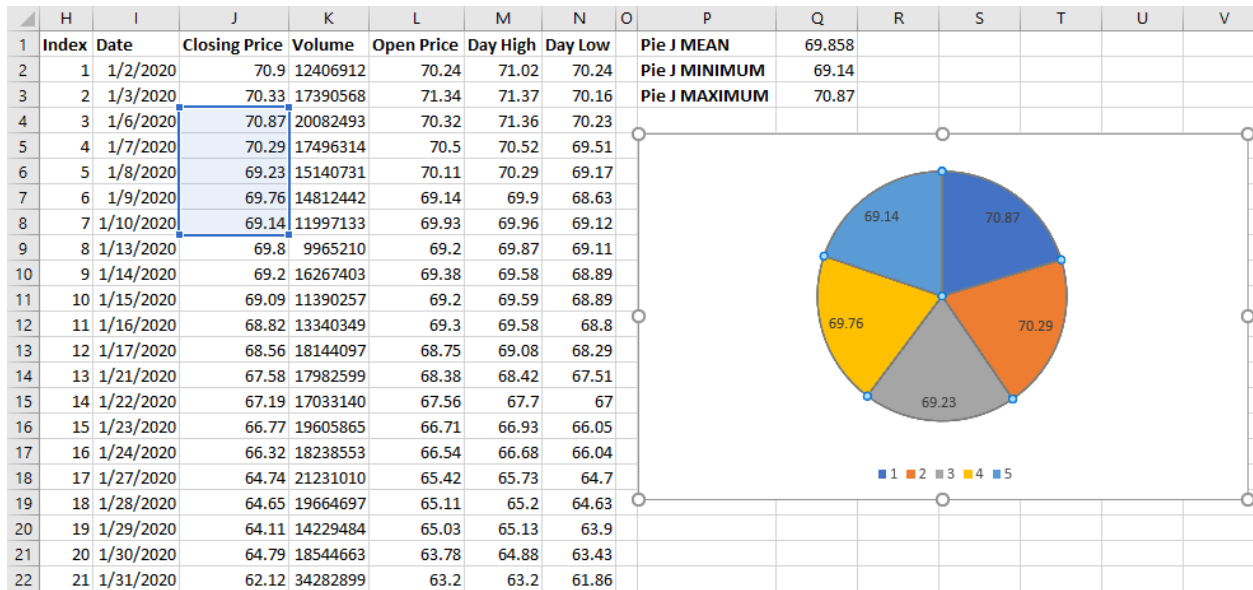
| | H | I | J | K | L | M | N | O | P | Q | R | S | T | U | V |
|---|---|---|---|---|---|---|---|---|---|---|---|---|---|---|---|
| 1 | Index | Date | Closing Price | Volume | Open Price | Day High | Day Low | | Pie J MEAN | 69.858 | | | | | |
| 2 | 1 | 1/2/2020 | 70.9 | 12406912 | 70.24 | 71.02 | 70.24 | | Pie J MINIMUM | 69.14 | | | | | |
| 3 | 2 | 1/3/2020 | 70.33 | 17390568 | 71.34 | 71.37 | 70.16 | | Pie J MAXIMUM | 70.87 | | | | | |
| 4 | 3 | 1/6/2020 | 70.87 | 20082493 | 70.32 | 71.36 | 70.23 | | | | | | | | |
| 5 | 4 | 1/7/2020 | 70.29 | 17496314 | 70.5 | 70.52 | 69.51 | | | | | | | | |
| 6 | 5 | 1/8/2020 | 69.23 | 15140731 | 70.11 | 70.29 | 69.17 | | | | | | | | |
| 7 | 6 | 1/9/2020 | 69.76 | 14812442 | 69.14 | 69.9 | 68.63 | | | | | | | | |
| 8 | 7 | 1/10/2020 | 69.14 | 11997133 | 69.93 | 69.96 | 69.12 | | | | | | | | |
| 9 | 8 | 1/13/2020 | 69.8 | 9965210 | 69.2 | 69.87 | 69.11 | | | | | | | | |
| 10 | 9 | 1/14/2020 | 69.2 | 16267403 | 69.38 | 69.58 | 68.89 | | | | | | | | |
| 11 | 10 | 1/15/2020 | 69.09 | 11390257 | 69.2 | 69.59 | 68.89 | | | | | | | | |
| 12 | 11 | 1/16/2020 | 68.82 | 13340349 | 69.3 | 69.58 | 68.8 | | | | | | | | |
| 13 | 12 | 1/17/2020 | 68.56 | 18144097 | 68.75 | 69.08 | 68.29 | | | | | | | | |
| 14 | 13 | 1/21/2020 | 67.58 | 17982599 | 68.38 | 68.42 | 67.51 | | | | | | | | |
| 15 | 14 | 1/22/2020 | 67.19 | 17033140 | 67.56 | 67.7 | 67 | | | | | | | | |
| 16 | 15 | 1/23/2020 | 66.77 | 19605865 | 66.71 | 66.93 | 66.05 | | | | | | | | |
| 17 | 16 | 1/24/2020 | 66.32 | 18238553 | 66.54 | 66.68 | 66.04 | | | | | | | | |
| 18 | 17 | 1/27/2020 | 64.74 | 21231010 | 65.42 | 65.73 | 64.7 | | | | | | | | |
| 19 | 18 | 1/28/2020 | 64.65 | 19664697 | 65.11 | 65.2 | 64.63 | | | | | | | | |
| 20 | 19 | 1/29/2020 | 64.11 | 14229484 | 65.03 | 65.13 | 63.9 | | | | | | | | |
| 21 | 20 | 1/30/2020 | 64.79 | 18544663 | 63.78 | 64.88 | 63.43 | | | | | | | | |
| 22 | 21 | 1/31/2020 | 62.12 | 34282899 | 63.2 | 63.2 | 61.86 | | | | | | | | |

70.87
70.29
69.23
69.76
69.14

1 2 3 4 5